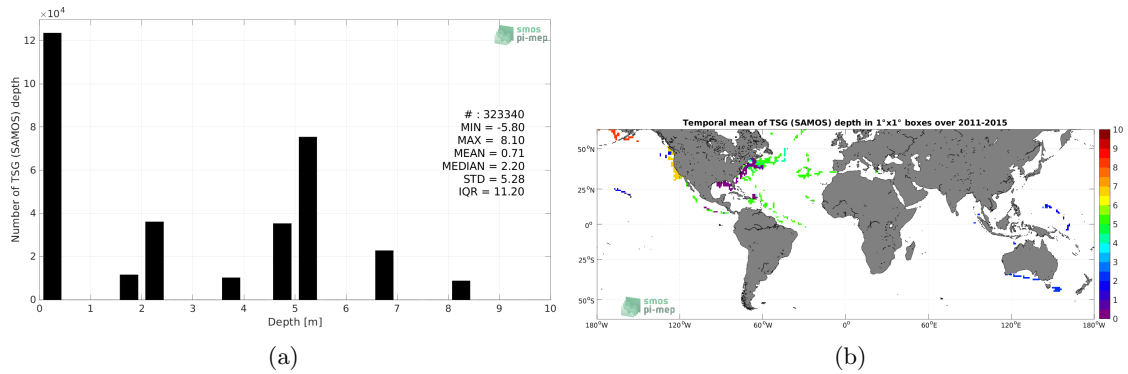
$\times10^4$

smos
pi-mep

# : 323340
MIN = -5.80
MAX = 8.10
MEAN = 0.71
MEDIAN = 2.20
STD = 5.28
IQR = 11.20

Number of TSG (SAMOS) depth

12
10
8
6
4
2
0

0 1 2 3 4 5 6 7 8 9 10

Depth [m]

(a)

Temporal mean of TSG (SAMOS) depth in 1°x1° boxes over 2011-2015

50°N
25°N
0°
25°S
50°S

180°W 120°W 60°W 0° 60°E 120°E 180°W

10
9
8
7
6
5
4
3
2
1
0

smos
pi-mep

(b)